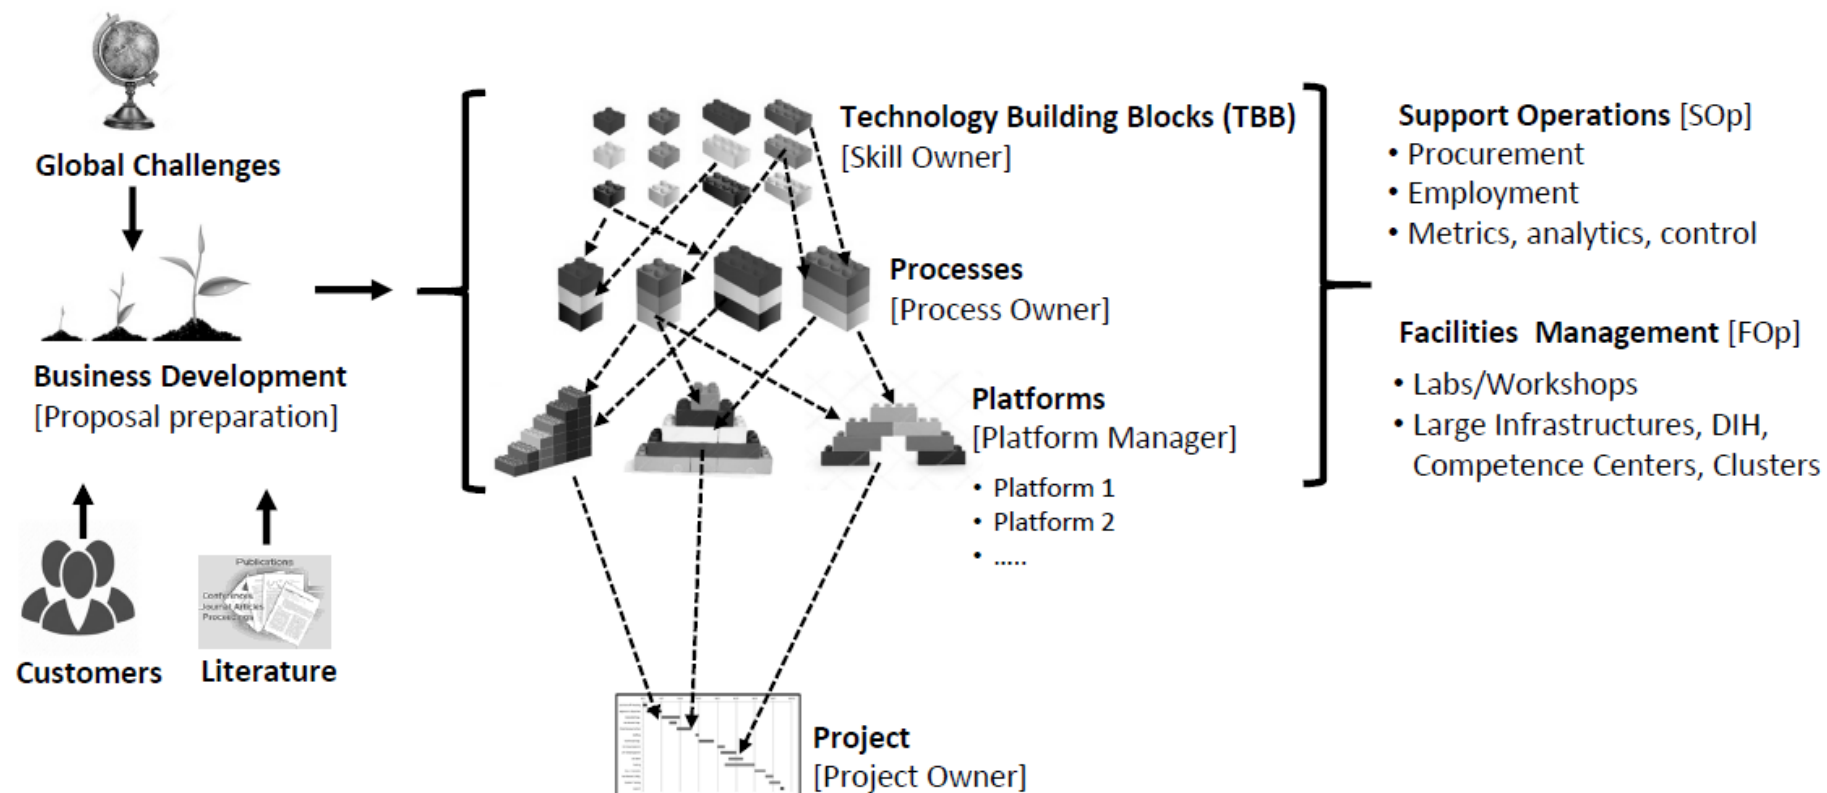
Global Challenges

Business Development
[Proposal preparation]

Publications
Conferences
Journal Articles
Proceedings

Customers
Literature

Technology Building Blocks (TBB)
[Skill Owner]

Processes
[Process Owner]

Platforms
[Platform Manager]
• Platform 1
• Platform 2
• .....

Project
[Project Owner]

Support Operations [SOp]
• Procurement
• Employment
• Metrics, analytics, control

Facilities Management [FOp]
• Labs/Workshops
• Large Infrastructures, DIH, Competence Centers, Clusters